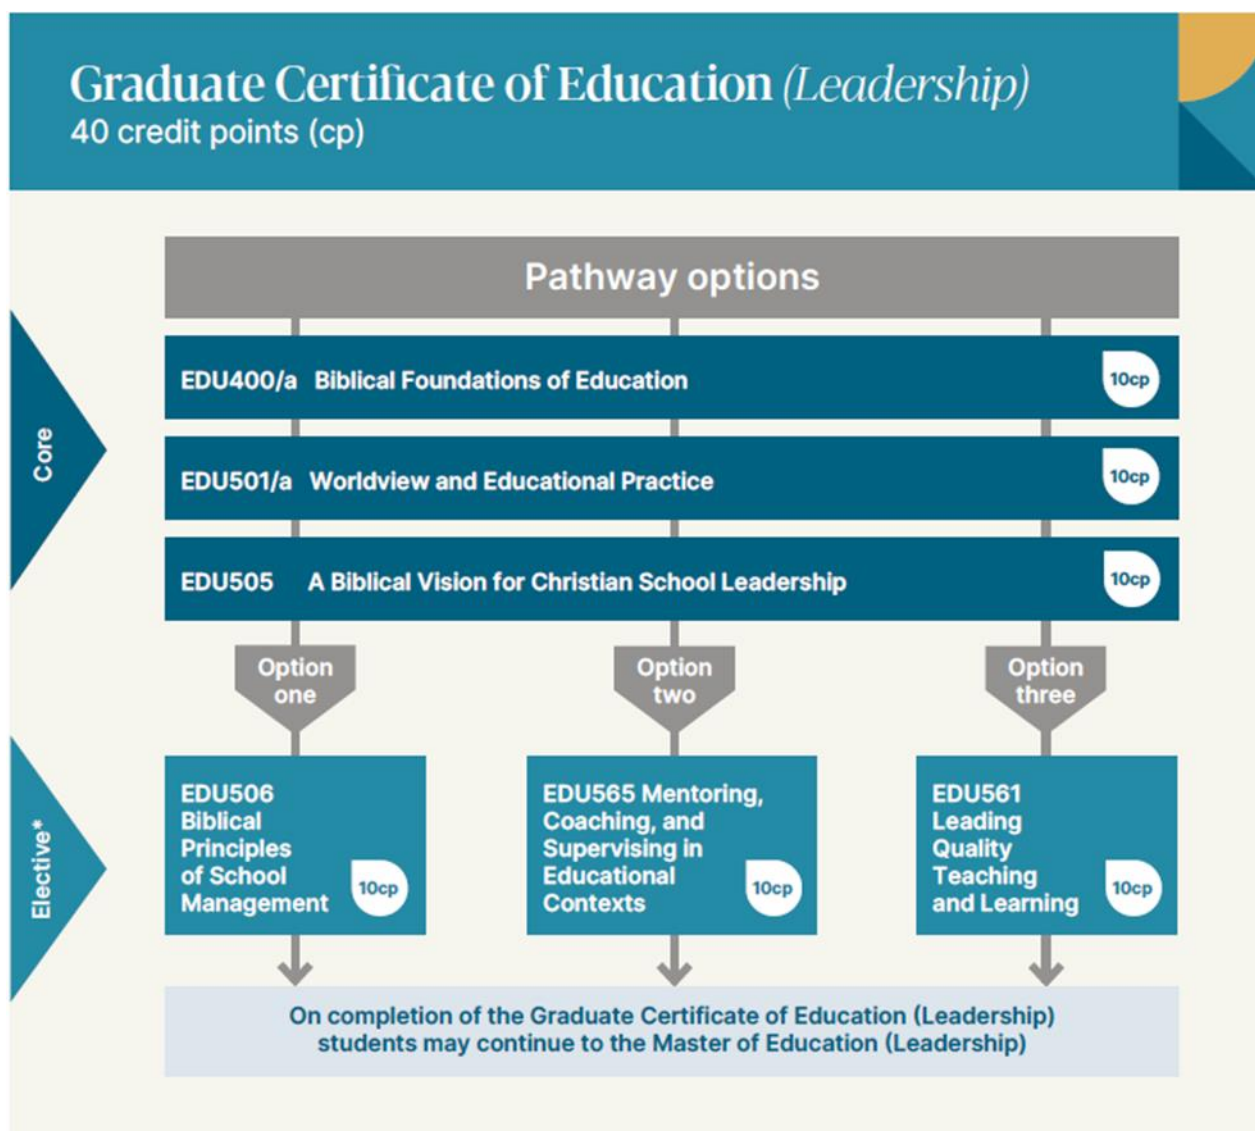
Graduate Certificate of Education (Leadership)
40 credit points (cp)

Pathway options

Core

EDU400/a Biblical Foundations of Education 10cp

EDU501/a Worldview and Educational Practice 10cp

EDU505 A Biblical Vision for Christian School Leadership 10cp

Option one

Option two

Option three

Elective*

EDU506 Biblical Principles of School Management 10cp

EDU565 Mentoring, Coaching, and Supervising in Educational Contexts 10cp

EDU561 Leading Quality Teaching and Learning 10cp

On completion of the Graduate Certificate of Education (Leadership) students may continue to the Master of Education (Leadership)